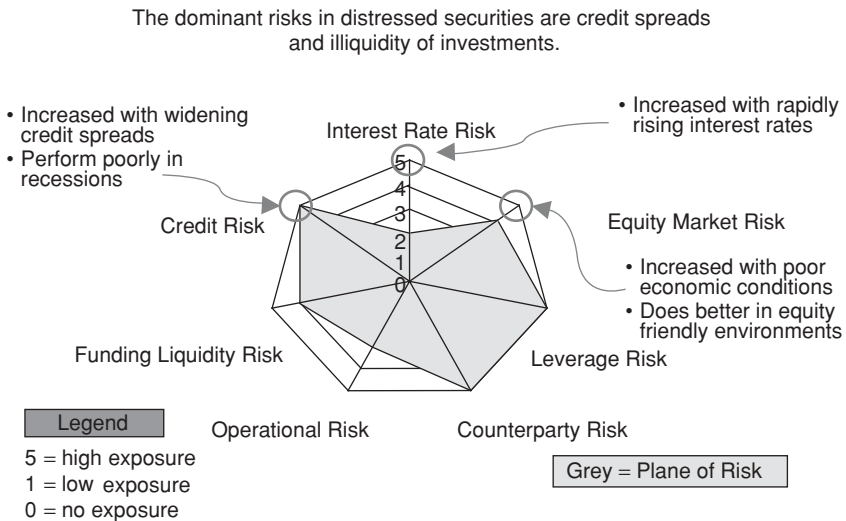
The dominant risks in distressed securities are credit spreads and illiquidity of investments.

• Increased with widening credit spreads
• Perform poorly in recessions

Interest Rate Risk

• Increased with rapidly rising interest rates

5
4
3
2
1
0

Credit Risk

Equity Market Risk

• Increased with poor economic conditions
• Does better in equity friendly environments

Funding Liquidity Risk

Leverage Risk

Legend

Operational Risk

Counterparty Risk

5 = high exposure
1 = low exposure
0 = no exposure

Grey = Plane of Risk